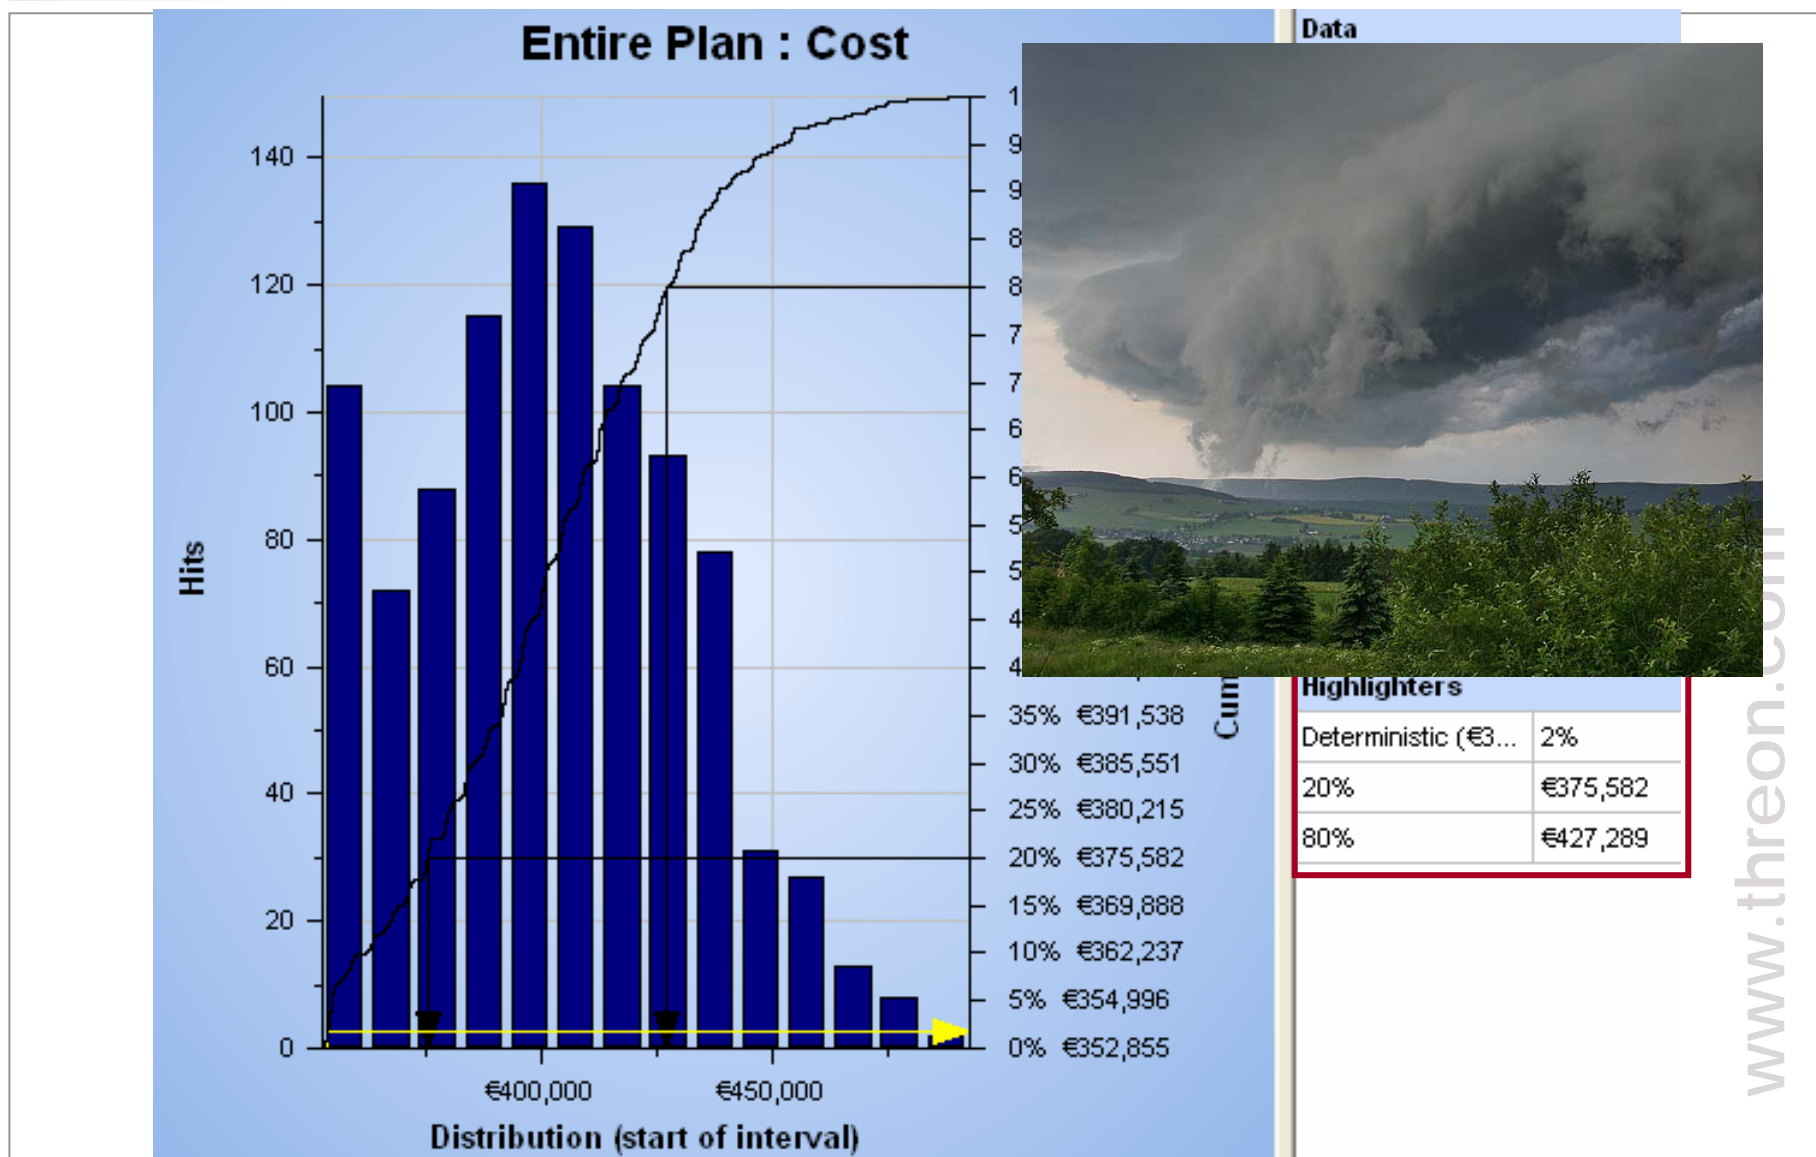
Entire Plan : Cost

Data

Hits

140
120
100
80
60
40
20
0

1
9
9
8
8
7
7
6
6
5
5
4
4
35% €391,538
30% €385,551
25% €380,215
20% €375,582
15% €369,888
10% €362,237
5% €354,996
0% €352,855

Cum

€400,000
€450,000

Distribution (start of interval)

Highlighters

| Deterministic (€3... | 2% |
|---|---|
| 20% | €375,582 |
| 80% | €427,289 |

www.threon.com